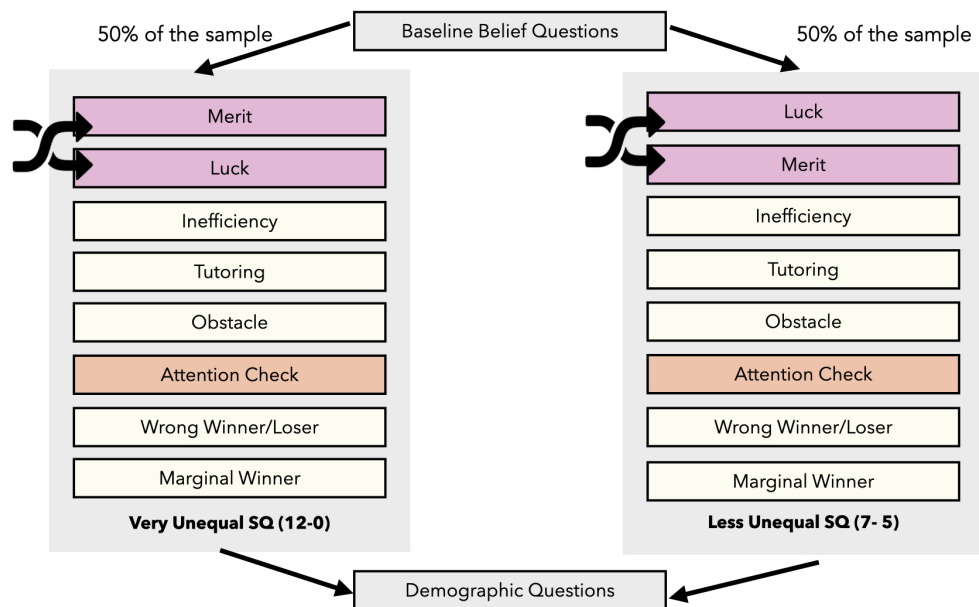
Baseline Belief Questions

50% of the sample

50% of the sample

Merit

Luck

Inefficiency

Tutoring

Obstacle

Attention Check

Wrong Winner/Loser

Marginal Winner

**Very Unequal SQ (12-0)**

Luck

Merit

Inefficiency

Tutoring

Obstacle

Attention Check

Wrong Winner/Loser

Marginal Winner

**Less Unequal SQ (7- 5)**

Demographic Questions